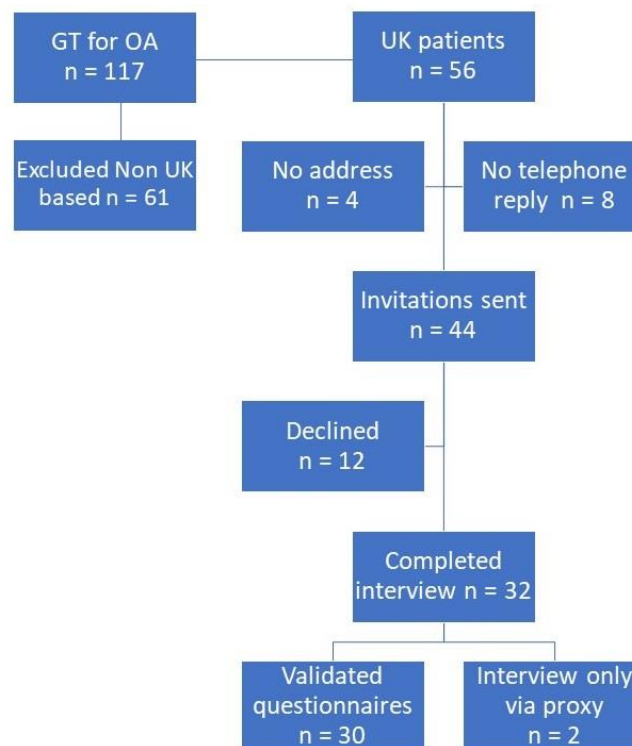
GT for OA
n = 117

UK patients
n = 56

Excluded Non UK based n = 61

No address
n = 4

No telephone reply n = 8

Invitations sent
n = 44

Declined
n = 12

Completed interview n = 32

Validated questionnaires
n = 30

Interview only via proxy
n = 2